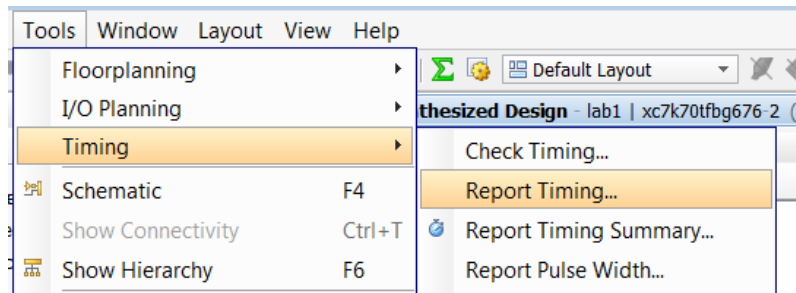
Tools Window Layout View Help

Default Layout

thesized Design - lab1 | xc7k70tfbg676-2 (

Floorplanning
I/O Planning
Timing
Schematic F4
Show Connectivity Ctrl+T
Show Hierarchy F6

Check Timing...
Report Timing...
Report Timing Summary...
Report Pulse Width...